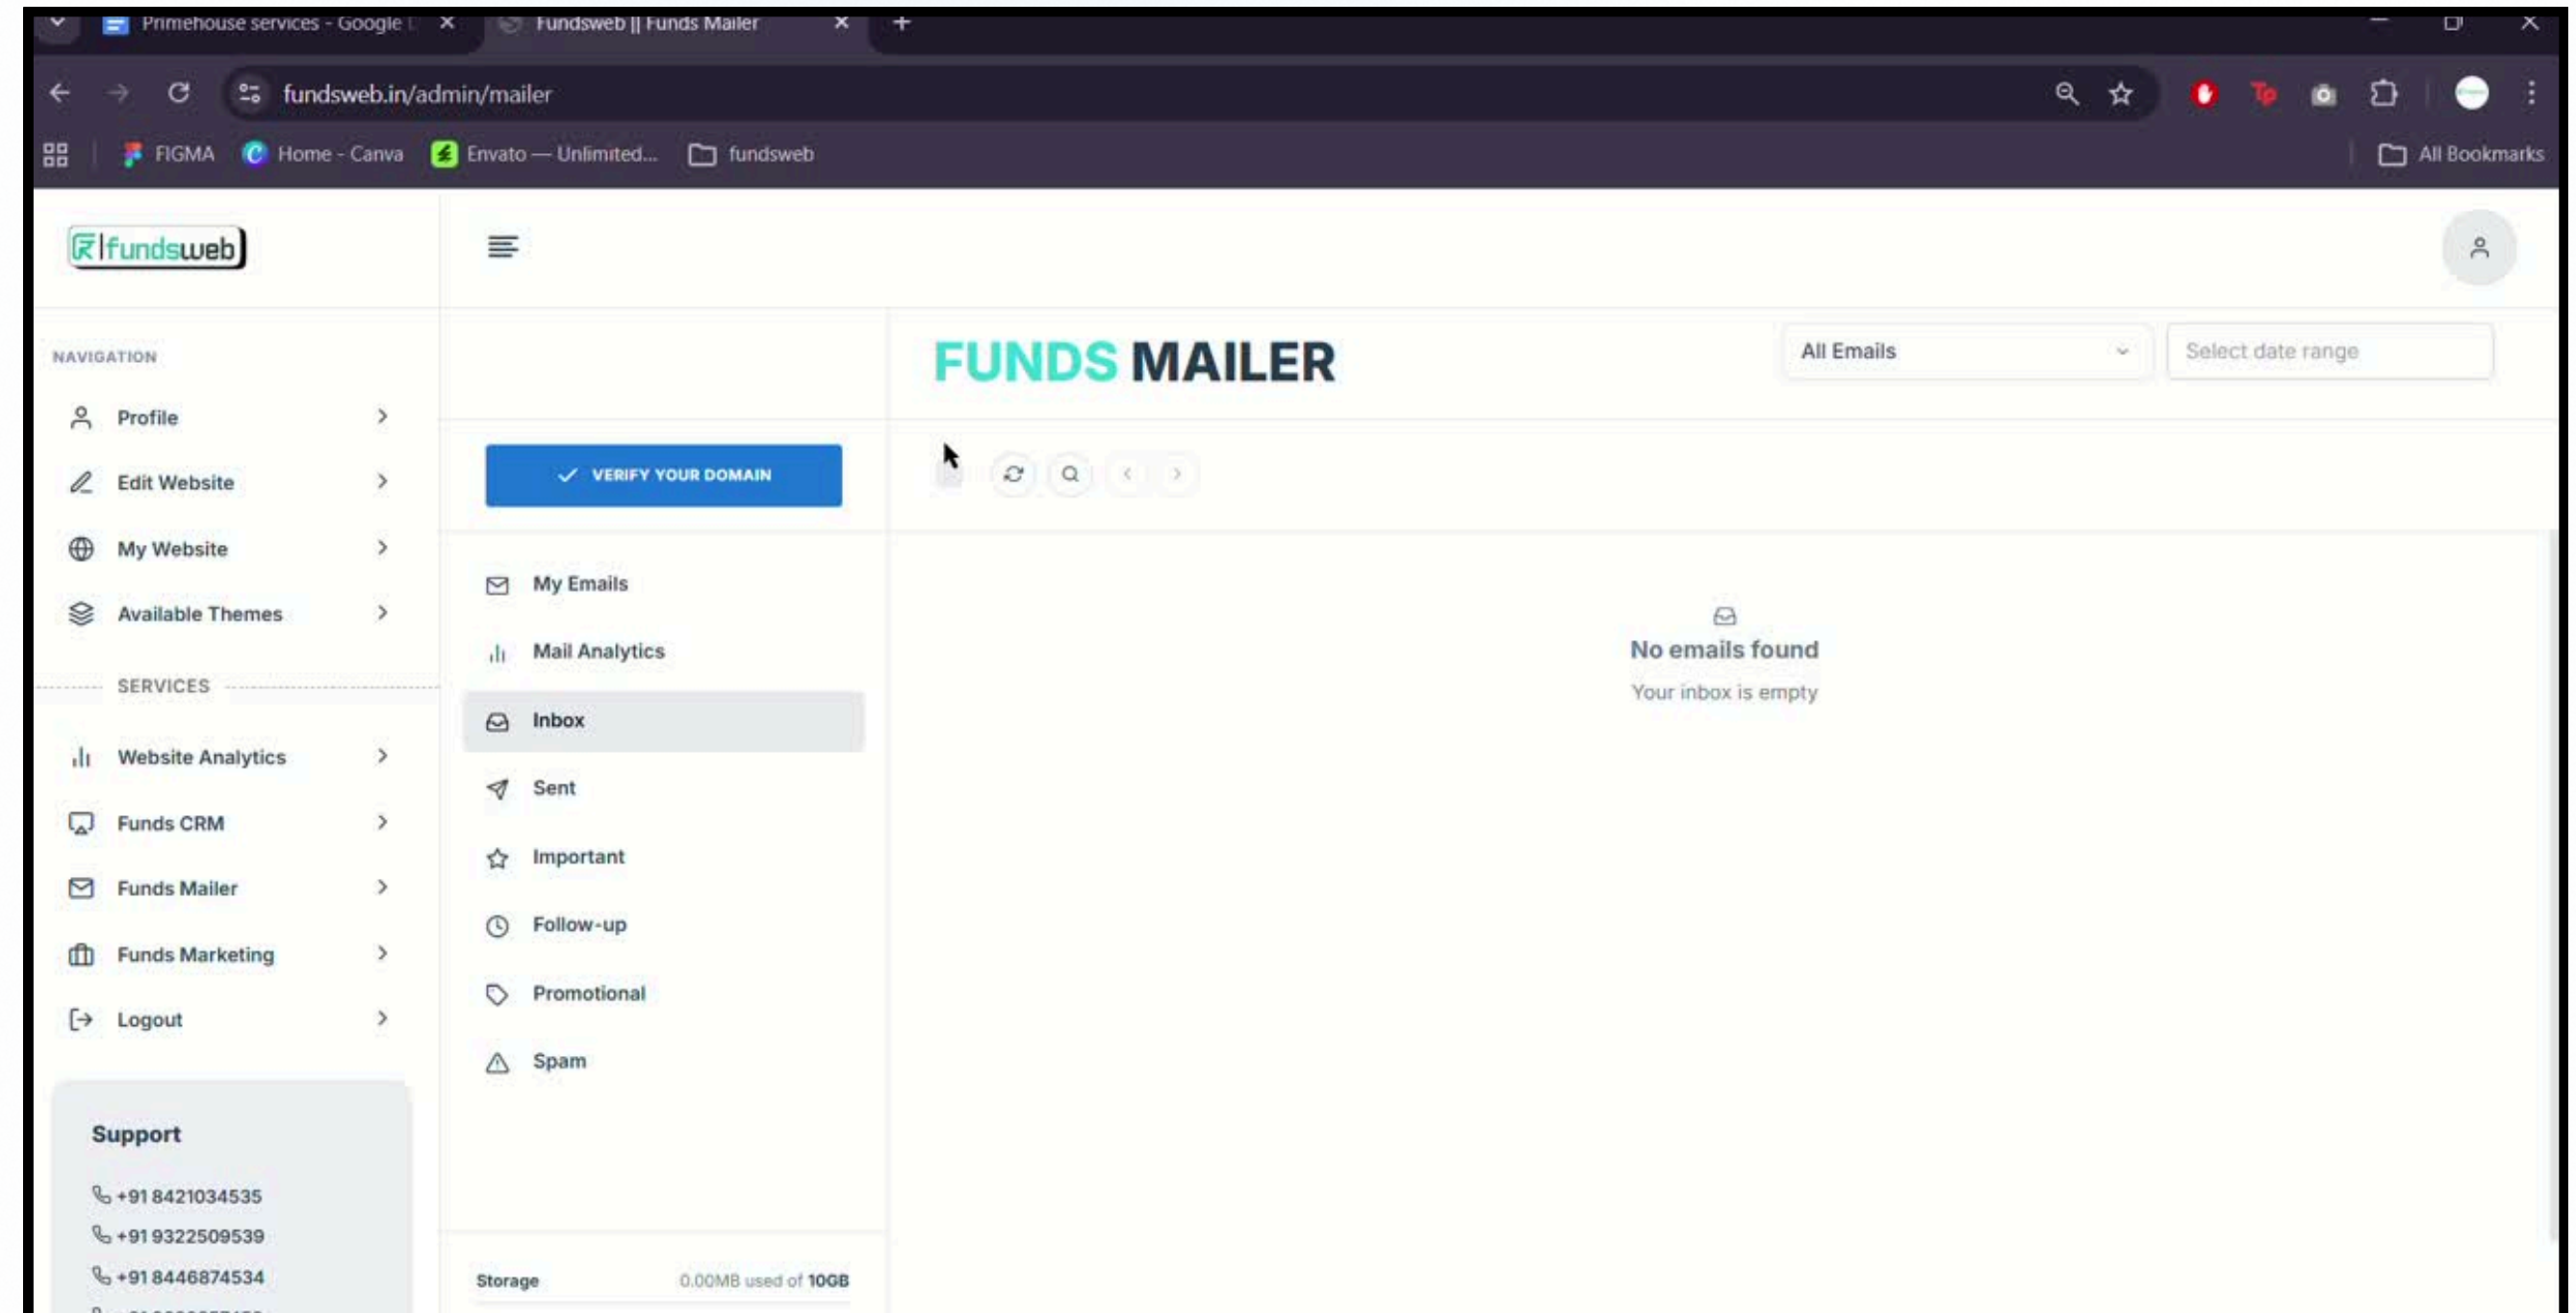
Primehouse services - Google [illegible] ×
Fundsweb || Funds Mailer ×
+

fundsweb.in/admin/mailer

FIGMA
Home - Canva
Envato — Unlimited...
fundsweb
All Bookmarks

fundsweb

NAVIGATION
Profile
Edit Website
My Website
Available Themes

SERVICES
Website Analytics
Funds CRM
Funds Mailer
Funds Marketing
Logout

Support
+91 8421034535
+91 9322509539
+91 8446874534

FUNDS MAILER

All Emails
Select date range

VERIFY YOUR DOMAIN

My Emails
Mail Analytics
Inbox
Sent
Important
Follow-up
Promotional
Spam

Storage 0.00MB used of 10GB

No emails found
Your inbox is empty